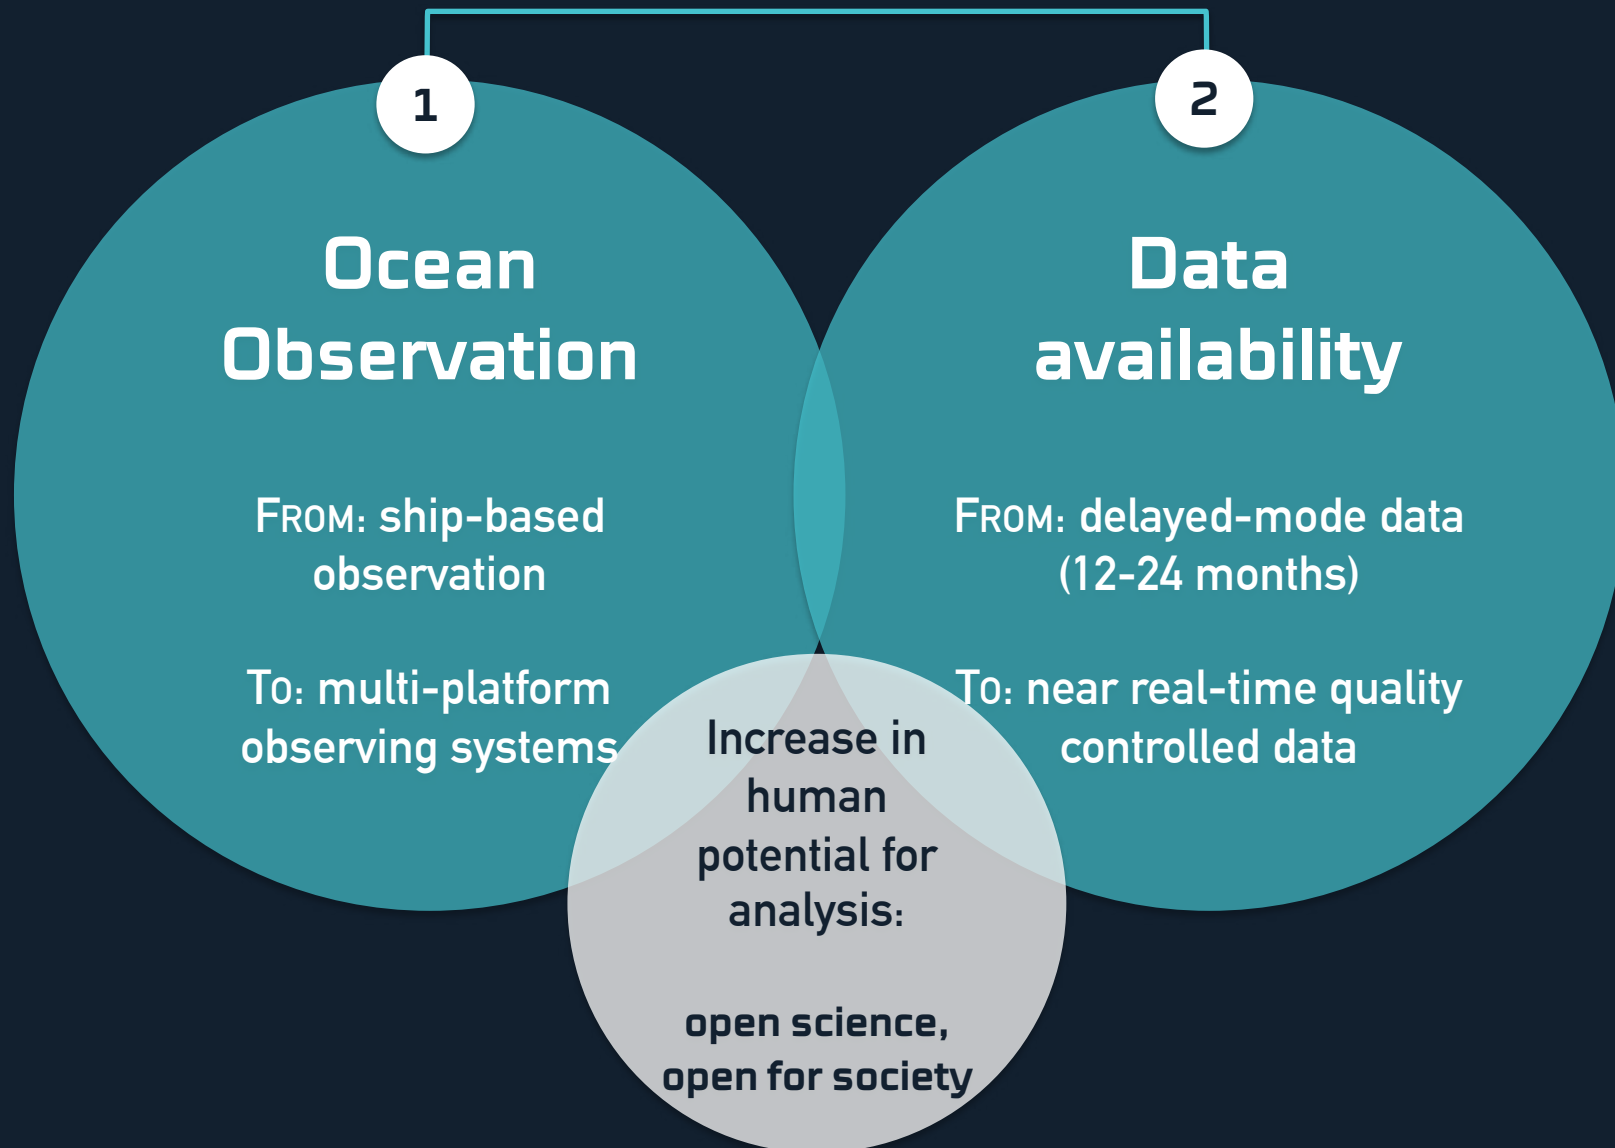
1

Ocean Observation

FROM: ship-based observation

TO: multi-platform observing systems

2

Data availability

FROM: delayed-mode data (12-24 months)

TO: near real-time quality controlled data

Increase in human potential for analysis:

open science, open for society